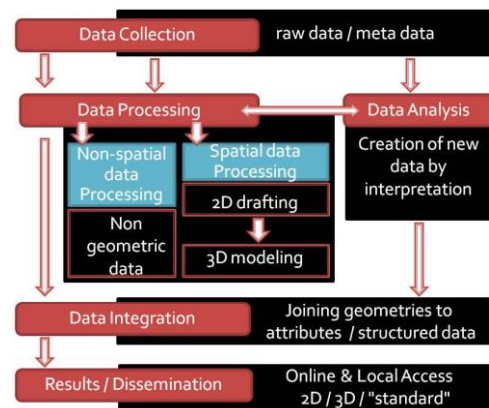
Data Collection

raw data / meta data

Data Processing

Data Analysis

Creation of new data by interpretation

Non-spatial data Processing

Spatial data Processing

Non geometric data

2D drafting

3D modeling

Data Integration

Joining geometries to attributes / structured data

Results / Dissemination

Online & Local Access 2D / 3D / "standard"